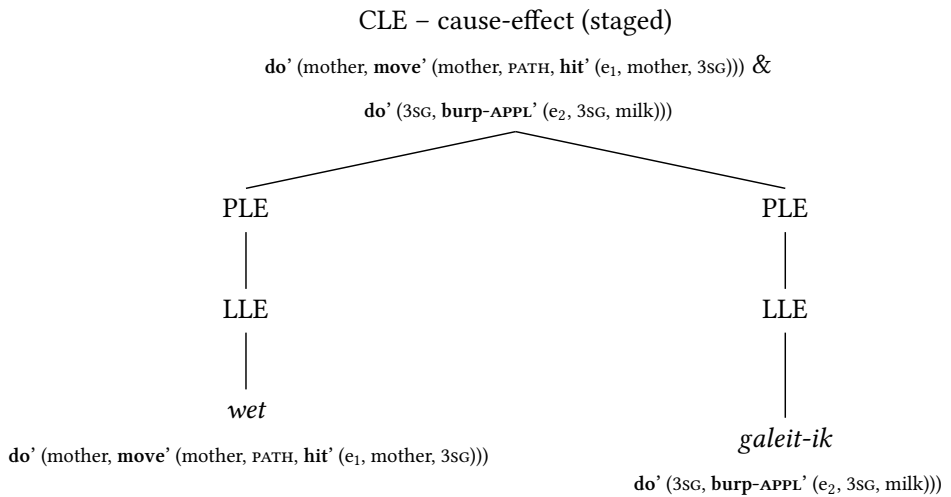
CLE – cause-effect (staged)

**do**' (mother, **move**' (mother, PATH, **hit**' ($e_1$, mother, 3SG))) &

**do**' (3SG, **burp-APPL**' ($e_2$, 3SG, milk)))

PLE

LLE

*wet*

**do**' (mother, **move**' (mother, PATH, **hit**' ($e_1$, mother, 3SG)))

PLE

LLE

*galeit-ik*

**do**' (3SG, **burp-APPL**' ($e_2$, 3SG, milk)))